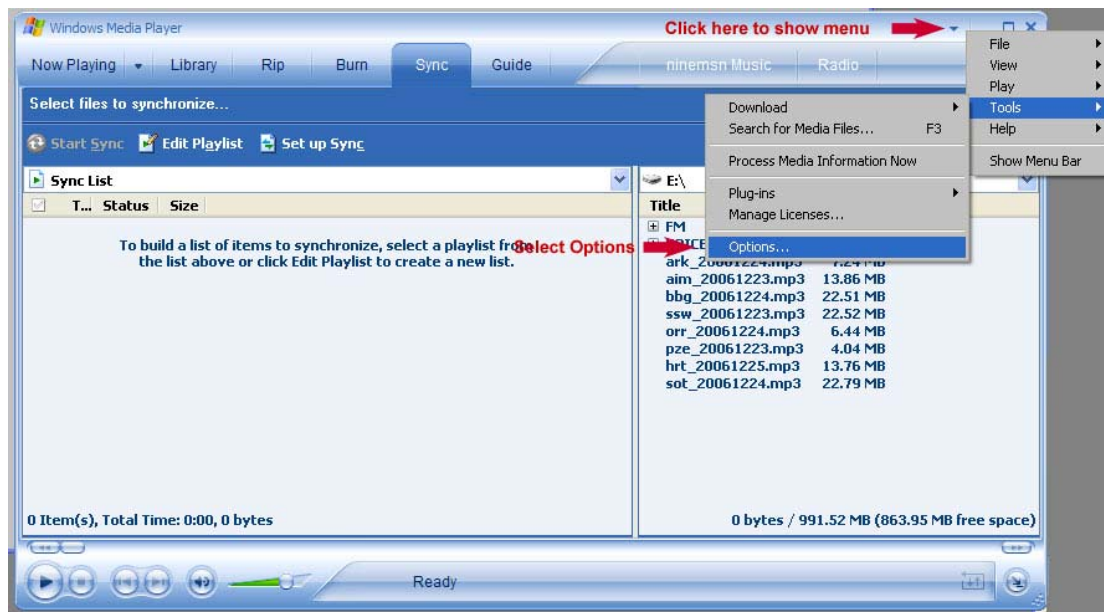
Windows Media Player

Click here to show menu

Now Playing | Library | Rip | Burn | Sync | Guide | ninemsn Music | Radio

File
View
Play
Tools
Help
Show Menu Bar

Select files to synchronize...

Start Sync | Edit Playlist | Set up Sync

Download
Search for Media Files... F3
Process Media Information Now
Plug-ins
Manage Licenses...
Options...

Sync List

T... Status Size

To build a list of items to synchronize, select a playlist fro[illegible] the list above or click Edit Playlist to create a new list.

Select Options

E:\

Title

FM
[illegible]
ark_20061224.mp3 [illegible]
aim_20061223.mp3 13.86 MB
bbg_20061224.mp3 22.51 MB
ssw_20061223.mp3 22.52 MB
orr_20061224.mp3 6.44 MB
pze_20061223.mp3 4.04 MB
hrt_20061225.mp3 13.76 MB
sot_20061224.mp3 22.79 MB

0 Item(s), Total Time: 0:00, 0 bytes

0 bytes / 991.52 MB (863.95 MB free space)

Ready